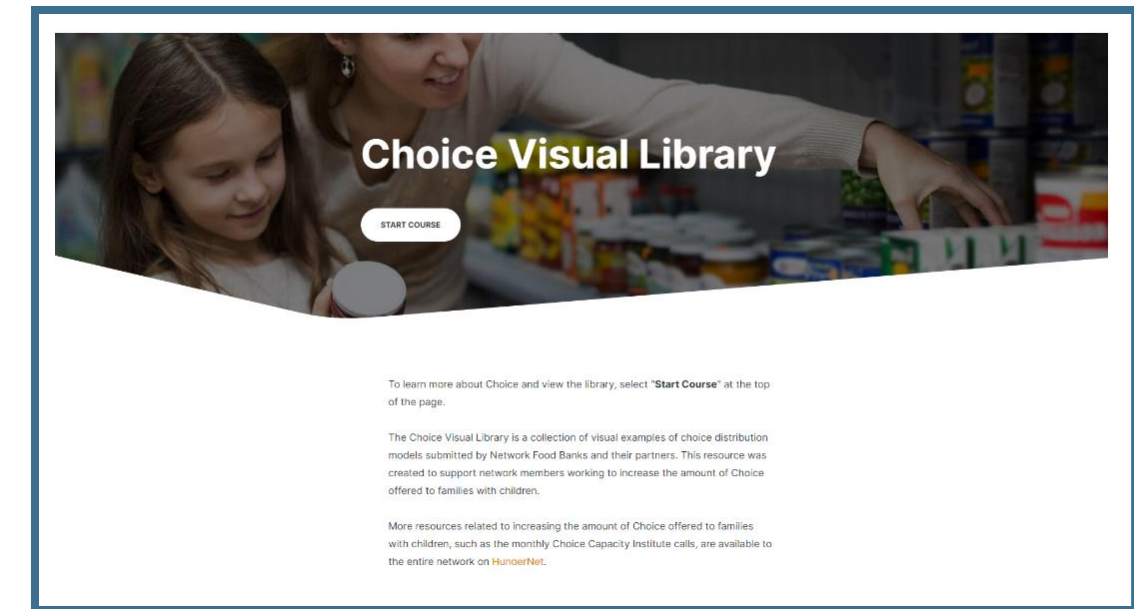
Choice Visual Library

START COURSE

To learn more about Choice and view the library, select "**Start Course**" at the top of the page.

The Choice Visual Library is a collection of visual examples of choice distribution models submitted by Network Food Banks and their partners. This resource was created to support network members working to increase the amount of Choice offered to families with children.

More resources related to increasing the amount of Choice offered to families with children, such as the monthly Choice Capacity Institute calls, are available to the entire network on HungerNet.